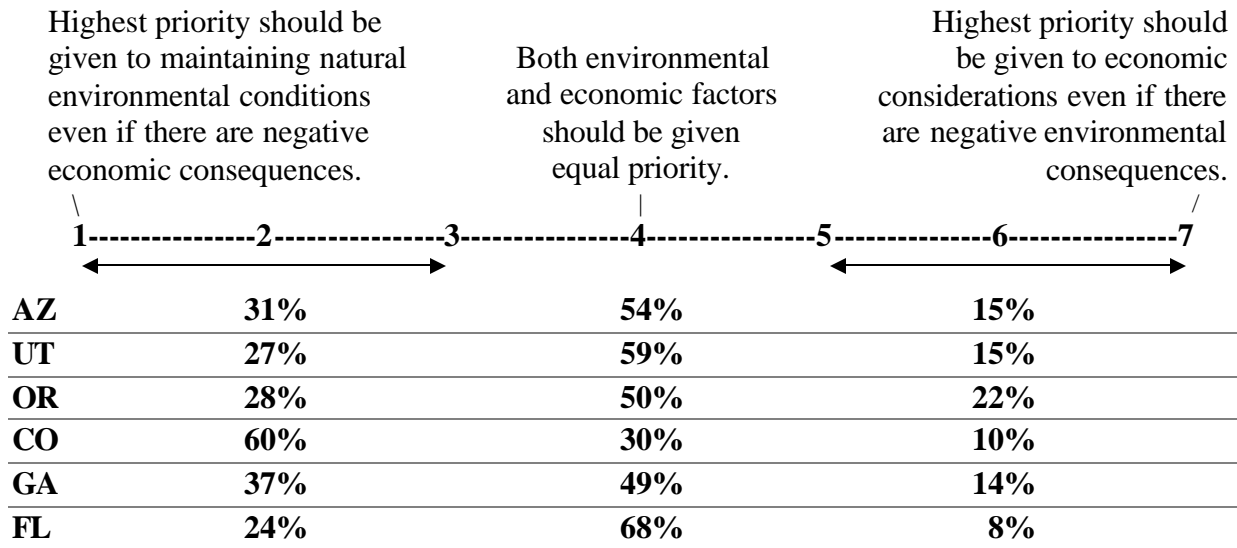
Highest priority should be given to maintaining natural environmental conditions even if there are negative economic consequences.

Both environmental and economic factors should be given equal priority.

Highest priority should be given to economic considerations even if there are negative environmental consequences.

1---------------2---------------3---------------4---------------5---------------6---------------7

| | | | |
|---|---|---|---|
| AZ | 31% | 54% | 15% |
| UT | 27% | 59% | 15% |
| OR | 28% | 50% | 22% |
| CO | 60% | 30% | 10% |
| GA | 37% | 49% | 14% |
| FL | 24% | 68% | 8% |